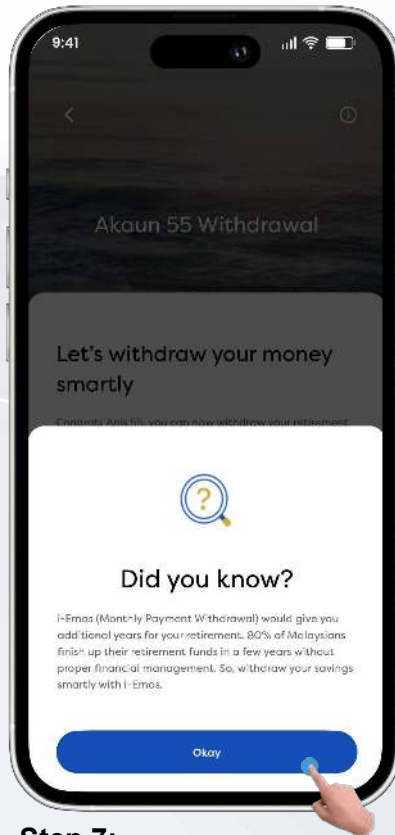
9:41

Akaun 55 Withdrawal

Let's withdraw your money smartly

Congrats Anis 55, you can now withdraw your retirement

?

Did you know?

i-Emas (Monthly Payment Withdrawal) would give you additional years for your retirement. 80% of Malaysians finish up their retirement funds in a few years without proper financial management. So, withdraw your savings smartly with i-Emas.

Okay

Step 7: